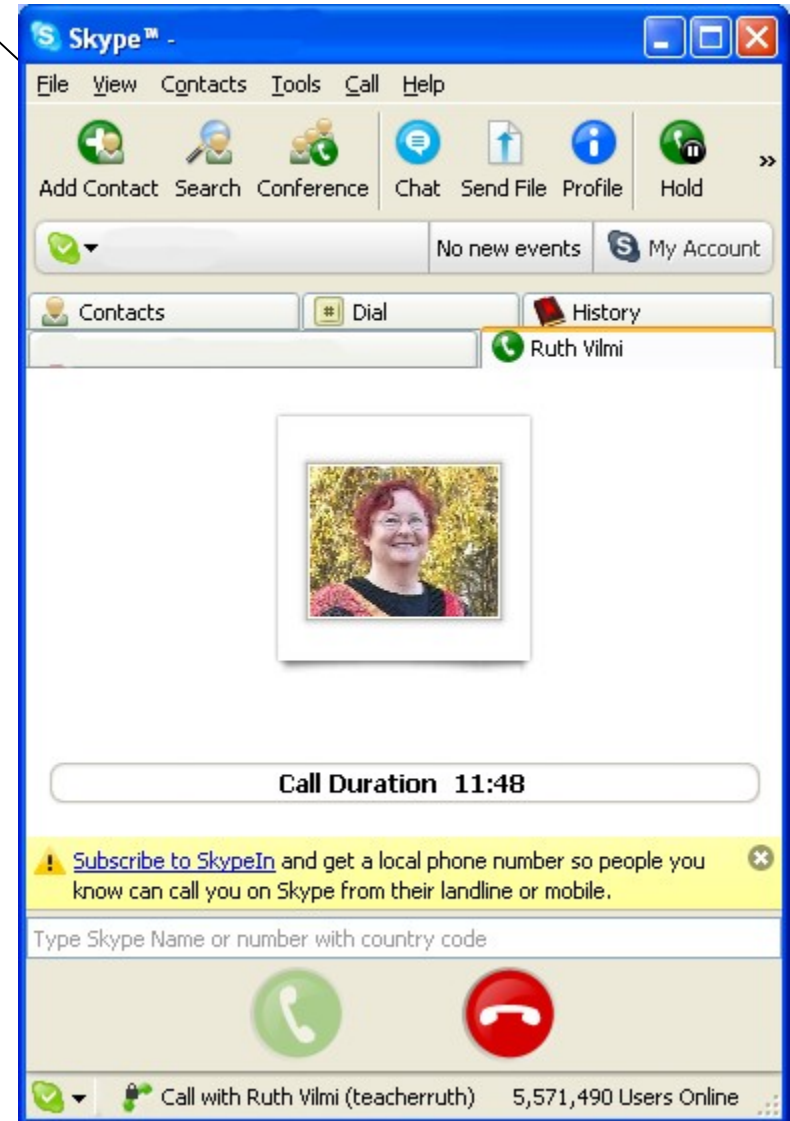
Skype™ -

File View Contacts Tools Call Help

Add Contact Search Conference Chat Send File Profile Hold »

No new events My Account

Contacts Dial History

Ruth Vilmi

Call Duration 11:48

Subscribe to SkypeIn and get a local phone number so people you know can call you on Skype from their landline or mobile.

Type Skype Name or number with country code

Call with Ruth Vilmi (teacherruth) 5,571,490 Users Online